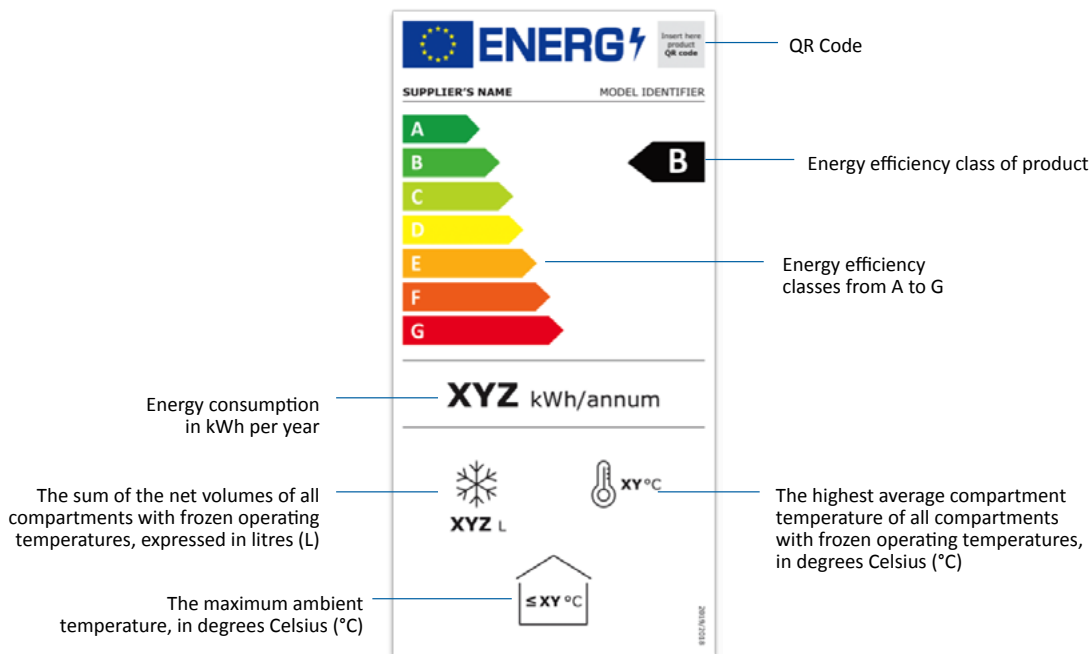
ENERG

Insert here product QR code

QR Code

SUPPLIER'S NAME

MODEL IDENTIFIER

A

B

C

D

E

F

G

B

Energy efficiency class of product

Energy efficiency classes from A to G

Energy consumption in kWh per year

XYZ kWh/annum

The sum of the net volumes of all compartments with frozen operating temperatures, expressed in litres (L)

XYZ L

XY °C

The highest average compartment temperature of all compartments with frozen operating temperatures, in degrees Celsius (°C)

The maximum ambient temperature, in degrees Celsius (°C)

≤ XY °C

2019/2018